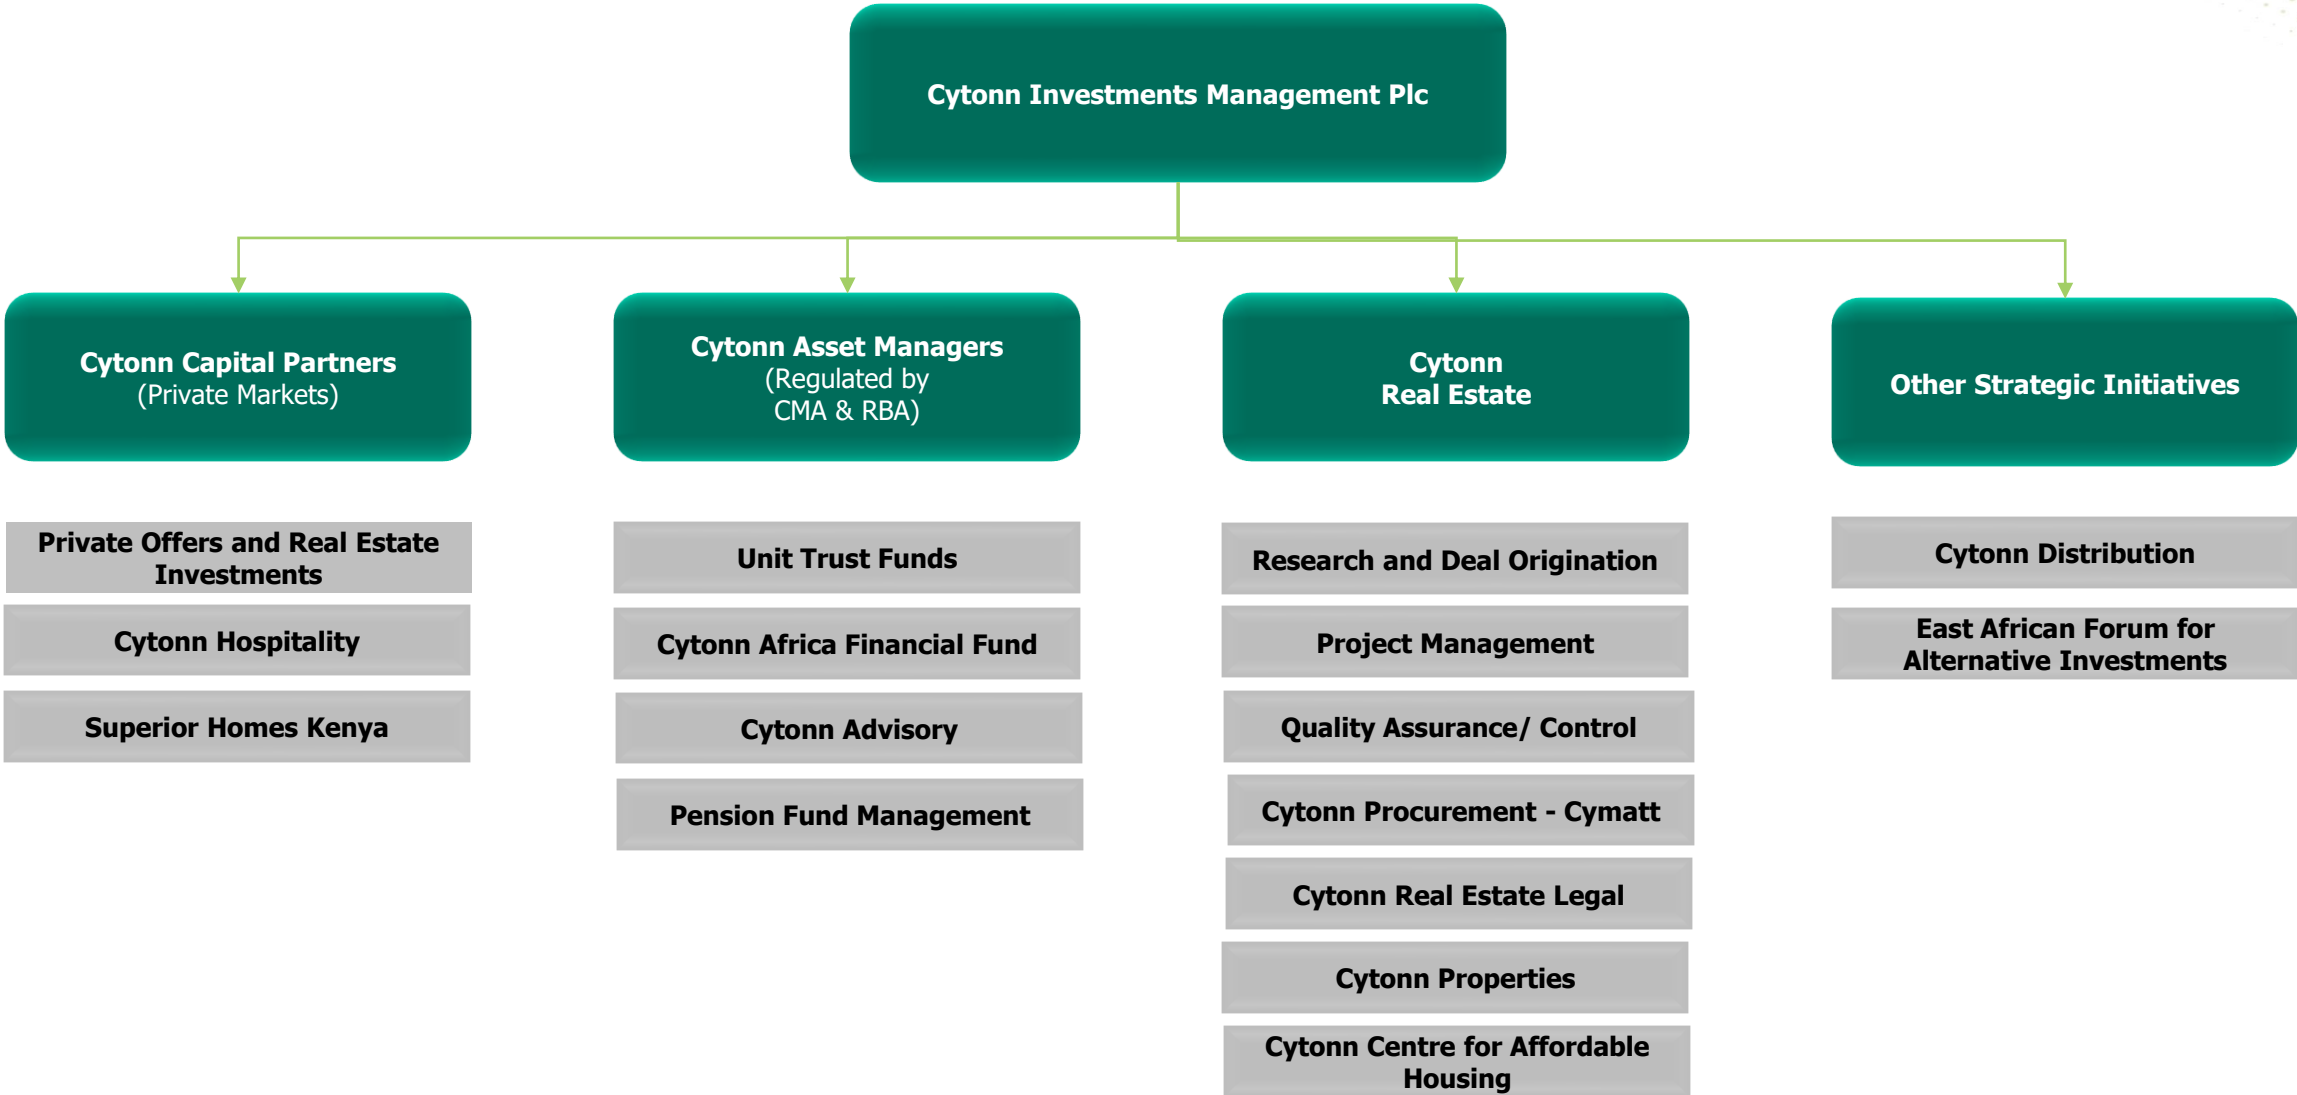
Cytonn Investments Management Plc

Cytonn Capital Partners
(Private Markets)

Private Offers and Real Estate Investments

Cytonn Hospitality

Superior Homes Kenya

Cytonn Asset Managers
(Regulated by CMA & RBA)

Unit Trust Funds

Cytonn Africa Financial Fund

Cytonn Advisory

Pension Fund Management

Cytonn
Real Estate

Research and Deal Origination

Project Management

Quality Assurance/ Control

Cytonn Procurement - Cymatt

Cytonn Real Estate Legal

Cytonn Properties

Cytonn Centre for Affordable Housing

Other Strategic Initiatives

Cytonn Distribution

East African Forum for Alternative Investments